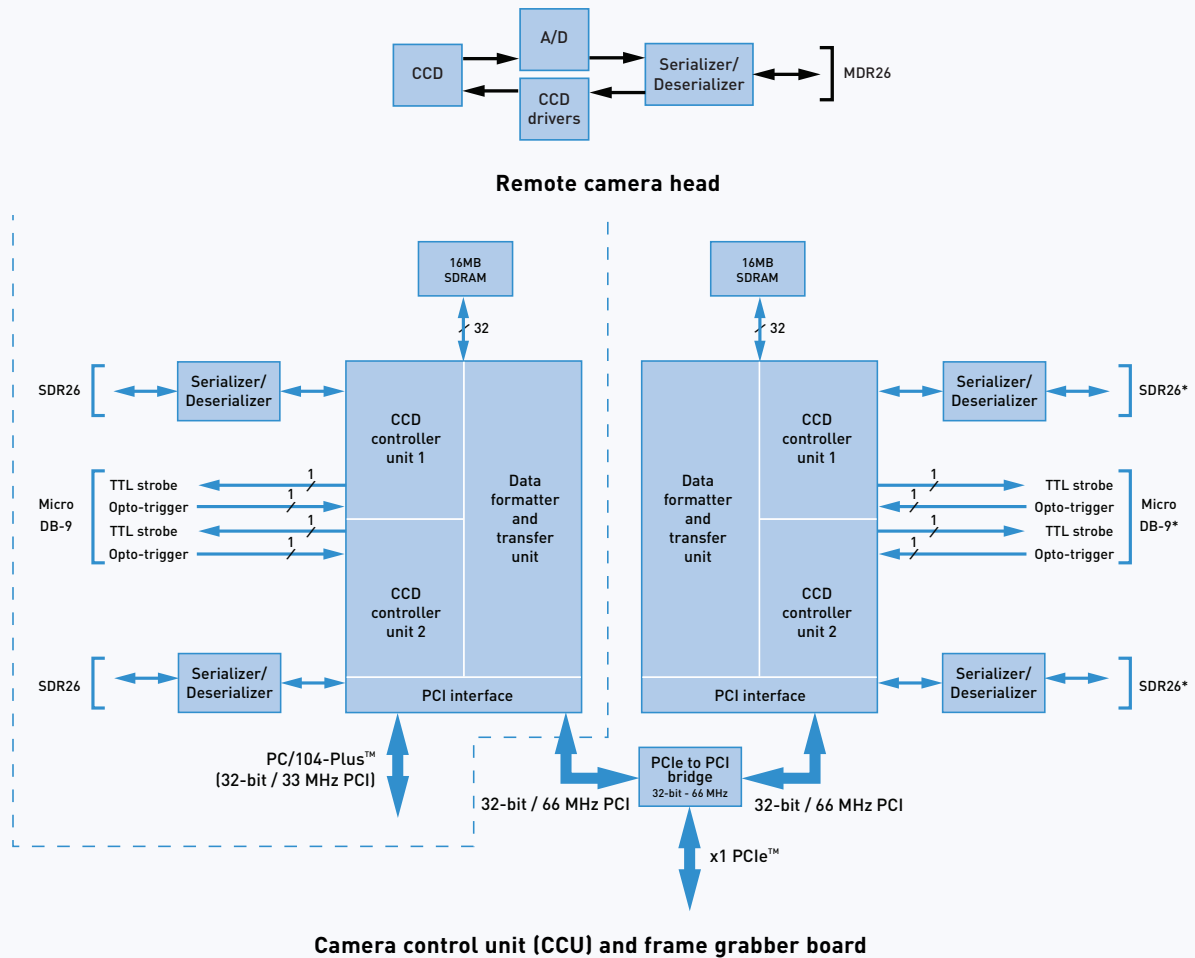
A/D
CCD
Serializer/ Deserializer
MDR26
CCD drivers

Remote camera head

16MB SDRAM
32
16MB SDRAM
32

SDR26
Serializer/ Deserializer
CCD controller unit 1
Data formatter and transfer unit
Data formatter and transfer unit
CCD controller unit 1
Serializer/ Deserializer
SDR26*

Micro DB-9
TTL strobe
1
Opto-trigger
1
TTL strobe
1
Opto-trigger
1
CCD controller unit 2

1
TTL strobe
1
Opto-trigger
1
TTL strobe
1
Opto-trigger
Micro DB-9*
CCD controller unit 2

SDR26
Serializer/ Deserializer
PCI interface
PCI interface
Serializer/ Deserializer
SDR26*

PC/104-Plus™ (32-bit / 33 MHz PCI)
PCIe to PCI bridge
32-bit - 66 MHz
32-bit / 66 MHz PCI
32-bit / 66 MHz PCI
x1 PCIe™

Camera control unit (CCU) and frame grabber board